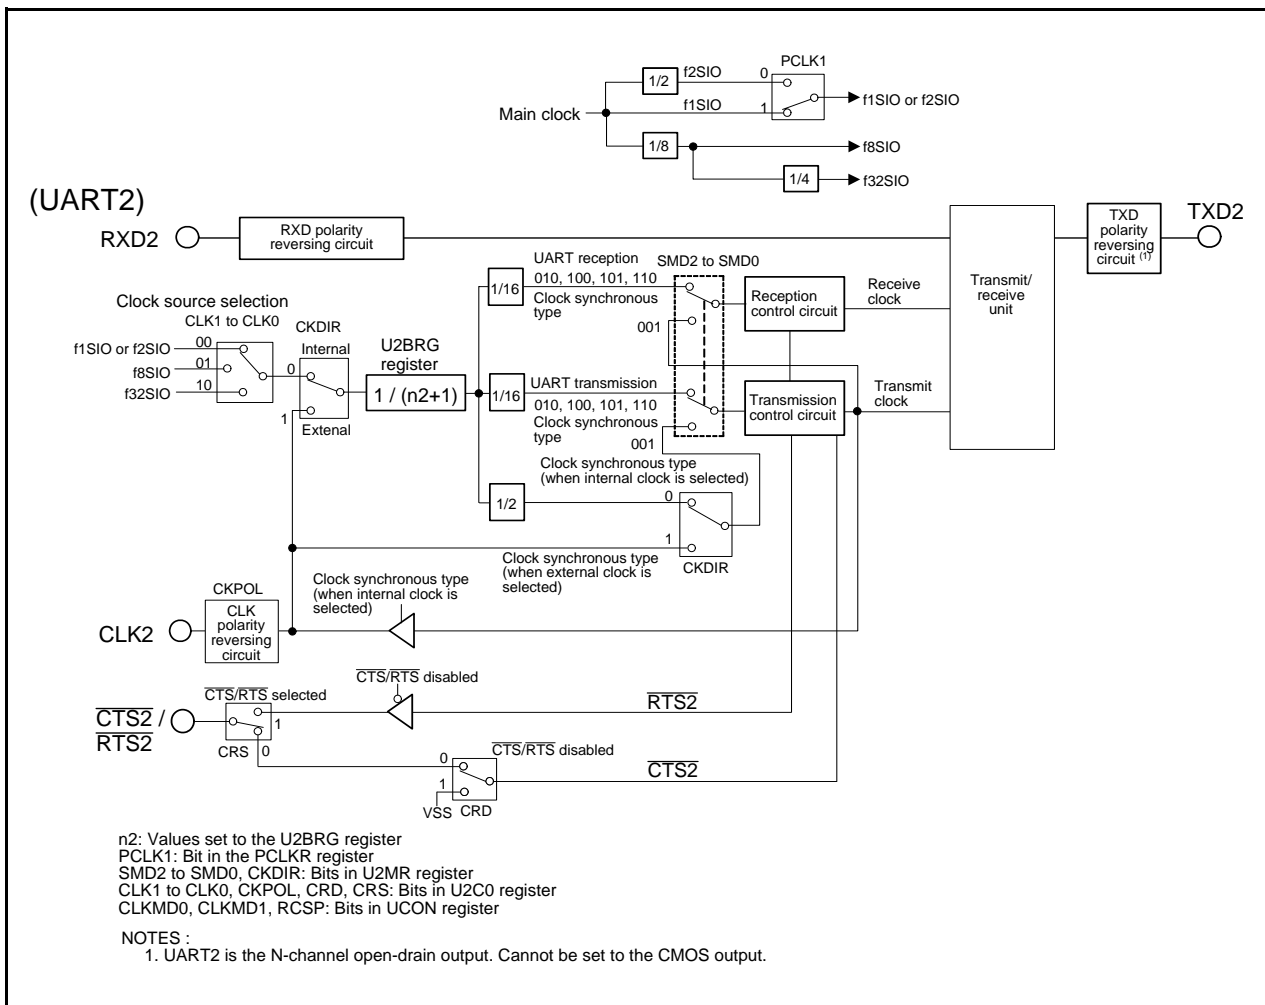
PCLK1
1/2
f2SIO
0
Main clock
f1SIO
1
f1SIO or f2SIO
1/8
f8SIO
1/4
f32SIO

(UART2)
RXD2
RXD polarity reversing circuit
TXD polarity reversing circuit $^{(1)}$
TXD2

Clock source selection
CLK1 to CLK0
CKDIR
U2BRG register
00
f1SIO or f2SIO
01
f8SIO
10
f32SIO
Internal
0
1
Extenal
1 / (n2+1)

UART reception
SMD2 to SMD0
1/16
010, 100, 101, 110
Clock synchronous type
001
Reception control circuit
Receive clock
Transmit/ receive unit

UART transmission
1/16
010, 100, 101, 110
Clock synchronous type
001
Transmission control circuit
Transmit clock

Clock synchronous type (when internal clock is selected)
1/2
0
1
Clock synchronous type (when external clock is selected)
CKDIR

CKPOL
Clock synchronous type (when internal clock is selected)
CLK2
CLK polarity reversing circuit

$\overline{CTS}/\overline{RTS}$ disabled
$\overline{CTS}/\overline{RTS}$ selected
1
$\overline{RTS2}$
$\overline{CTS2}$ / $\overline{RTS2}$
CRS
0
0
$\overline{CTS}/\overline{RTS}$ disabled
1
$\overline{CTS2}$
VSS
CRD

n2: Values set to the U2BRG register
PCLK1: Bit in the PCLKR register
SMD2 to SMD0, CKDIR: Bits in U2MR register
CLK1 to CLK0, CKPOL, CRD, CRS: Bits in U2C0 register
CLKMD0, CLKMD1, RCSP: Bits in UCON register

NOTES :
1. UART2 is the N-channel open-drain output. Cannot be set to the CMOS output.